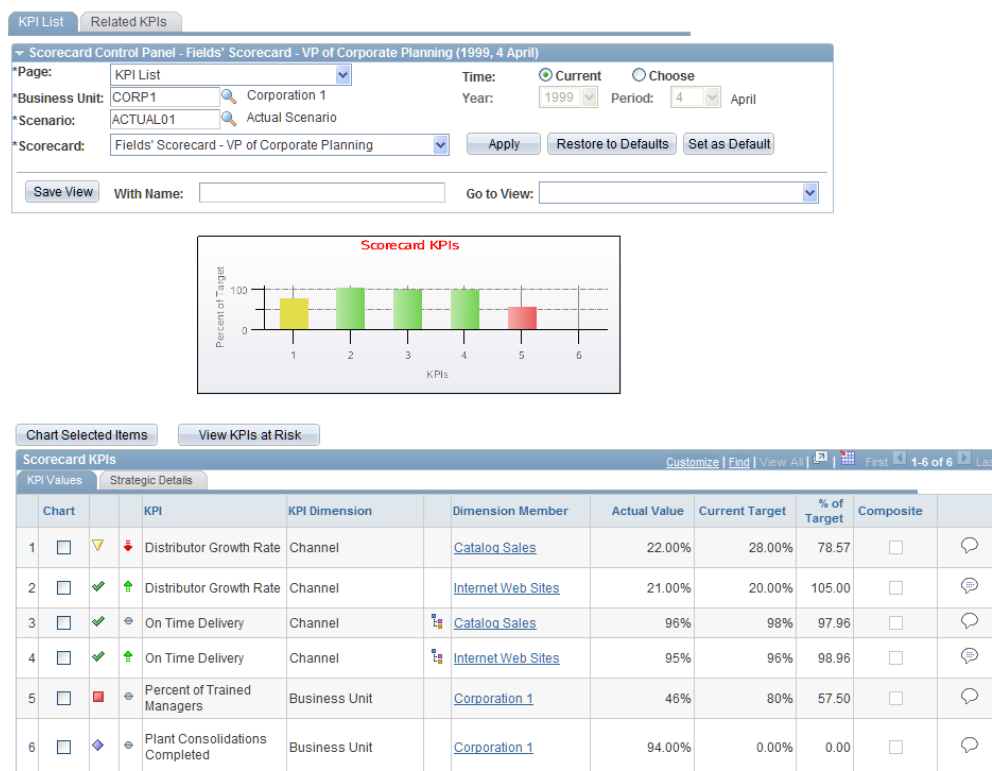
KPI List | Related KPIs

Scorecard Control Panel - Fields' Scorecard - VP of Corporate Planning (1999, 4 April)

*Page: KPI List

*Business Unit: CORP1 Corporation 1

*Scenario: ACTUAL01 Actual Scenario

*Scorecard: Fields' Scorecard - VP of Corporate Planning

Time: Current Choose

Year: 1999 Period: 4 April

Apply | Restore to Defaults | Set as Default

Save View | With Name: | Go to View:

Scorecard KPIs

Percent of Target

100

50

0

1 2 3 4 5 6

KPIs

Chart Selected Items | View KPIs at Risk

Scorecard KPIs

Customize | Find | View All | First 1-6 of 6 Las

KPI Values | Strategic Details

| | Chart | | | KPI | KPI Dimension | | Dimension Member | Actual Value | Current Target | % of Target | Composite | |
|---|---|---|---|---|---|---|---|---|---|---|---|---|
| 1 | | | | Distributor Growth Rate | Channel | | Catalog Sales | 22.00% | 28.00% | 78.57 | | |
| 2 | | | | Distributor Growth Rate | Channel | | Internet Web Sites | 21.00% | 20.00% | 105.00 | | |
| 3 | | | | On Time Delivery | Channel | | Catalog Sales | 96% | 98% | 97.96 | | |
| 4 | | | | On Time Delivery | Channel | | Internet Web Sites | 95% | 96% | 98.96 | | |
| 5 | | | | Percent of Trained Managers | Business Unit | | Corporation 1 | 46% | 80% | 57.50 | | |
| 6 | | | | Plant Consolidations Completed | Business Unit | | Corporation 1 | 94.00% | 0.00% | 0.00 | | |